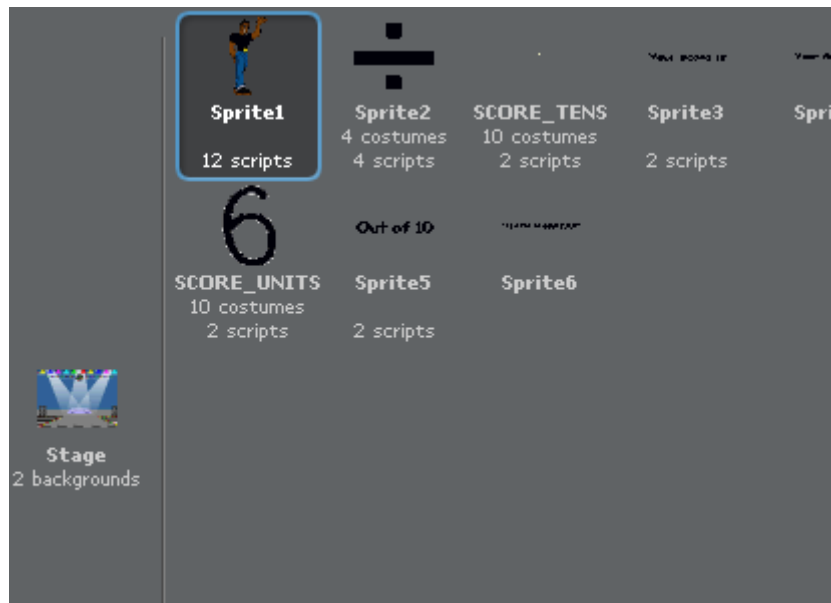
Sprite1
12 scripts

Sprite2
4 costumes
4 scripts

SCORE_TENS
10 costumes
2 scripts

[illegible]
Sprite3
2 scripts

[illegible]
Spri

6
SCORE_UNITS
10 costumes
2 scripts

Out of 10
Sprite5
2 scripts

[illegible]
Sprite6

Stage
2 backgrounds